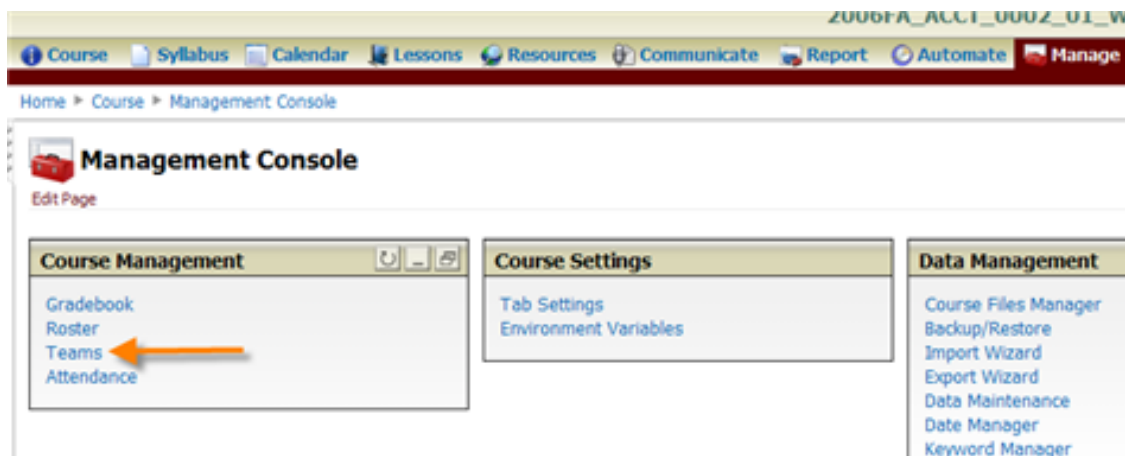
2006FA_ACCT_0002_01_W

Course Syllabus Calendar Lessons Resources Communicate Report Automate Manage

Home ▸ Course ▸ Management Console

Management Console

Edit Page

Course Management

Gradebook
Roster
Teams
Attendance

Course Settings

Tab Settings
Environment Variables

Data Management

Course Files Manager
Backup/Restore
Import Wizard
Export Wizard
Data Maintenance
Date Manager
Keyword Manager